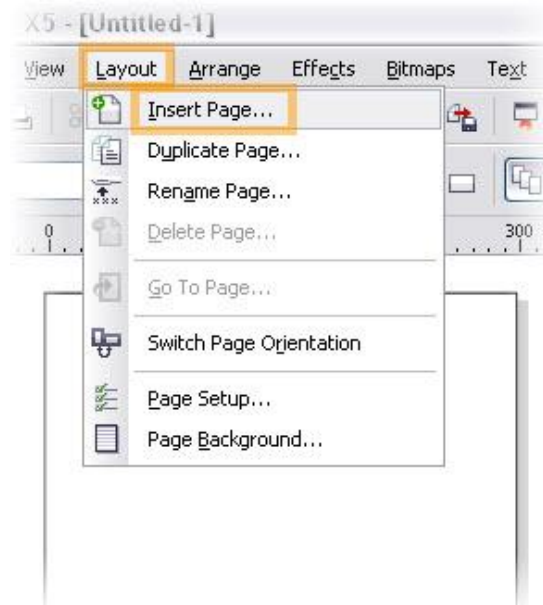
X5 - [Untitled-1]

View Layout Arrange Effects Bitmaps Text

Insert Page...
Duplicate Page...
Rename Page...
Delete Page...
Go To Page...
Switch Page Orientation
Page Setup...
Page Background...

0
300